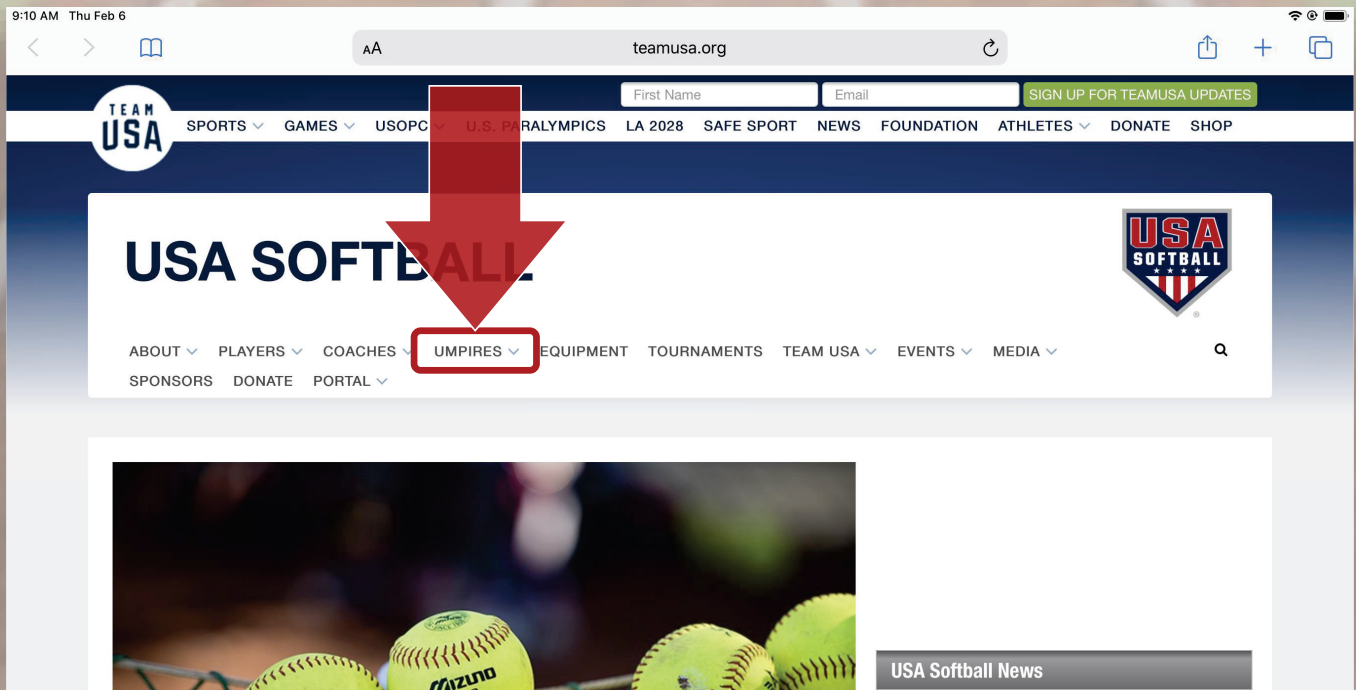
9:10 AM Thu Feb 6

AA teamusa.org

First Name Email SIGN UP FOR TEAMUSA UPDATES

TEAM USA SPORTS GAMES USOPC U.S. PARALYMPICS LA 2028 SAFE SPORT NEWS FOUNDATION ATHLETES DONATE SHOP

USA SOFTBALL

USA SOFTBALL

ABOUT PLAYERS COACHES UMPIRES EQUIPMENT TOURNAMENTS TEAM USA EVENTS MEDIA SPONSORS DONATE PORTAL

MIZUNO

USA Softball News